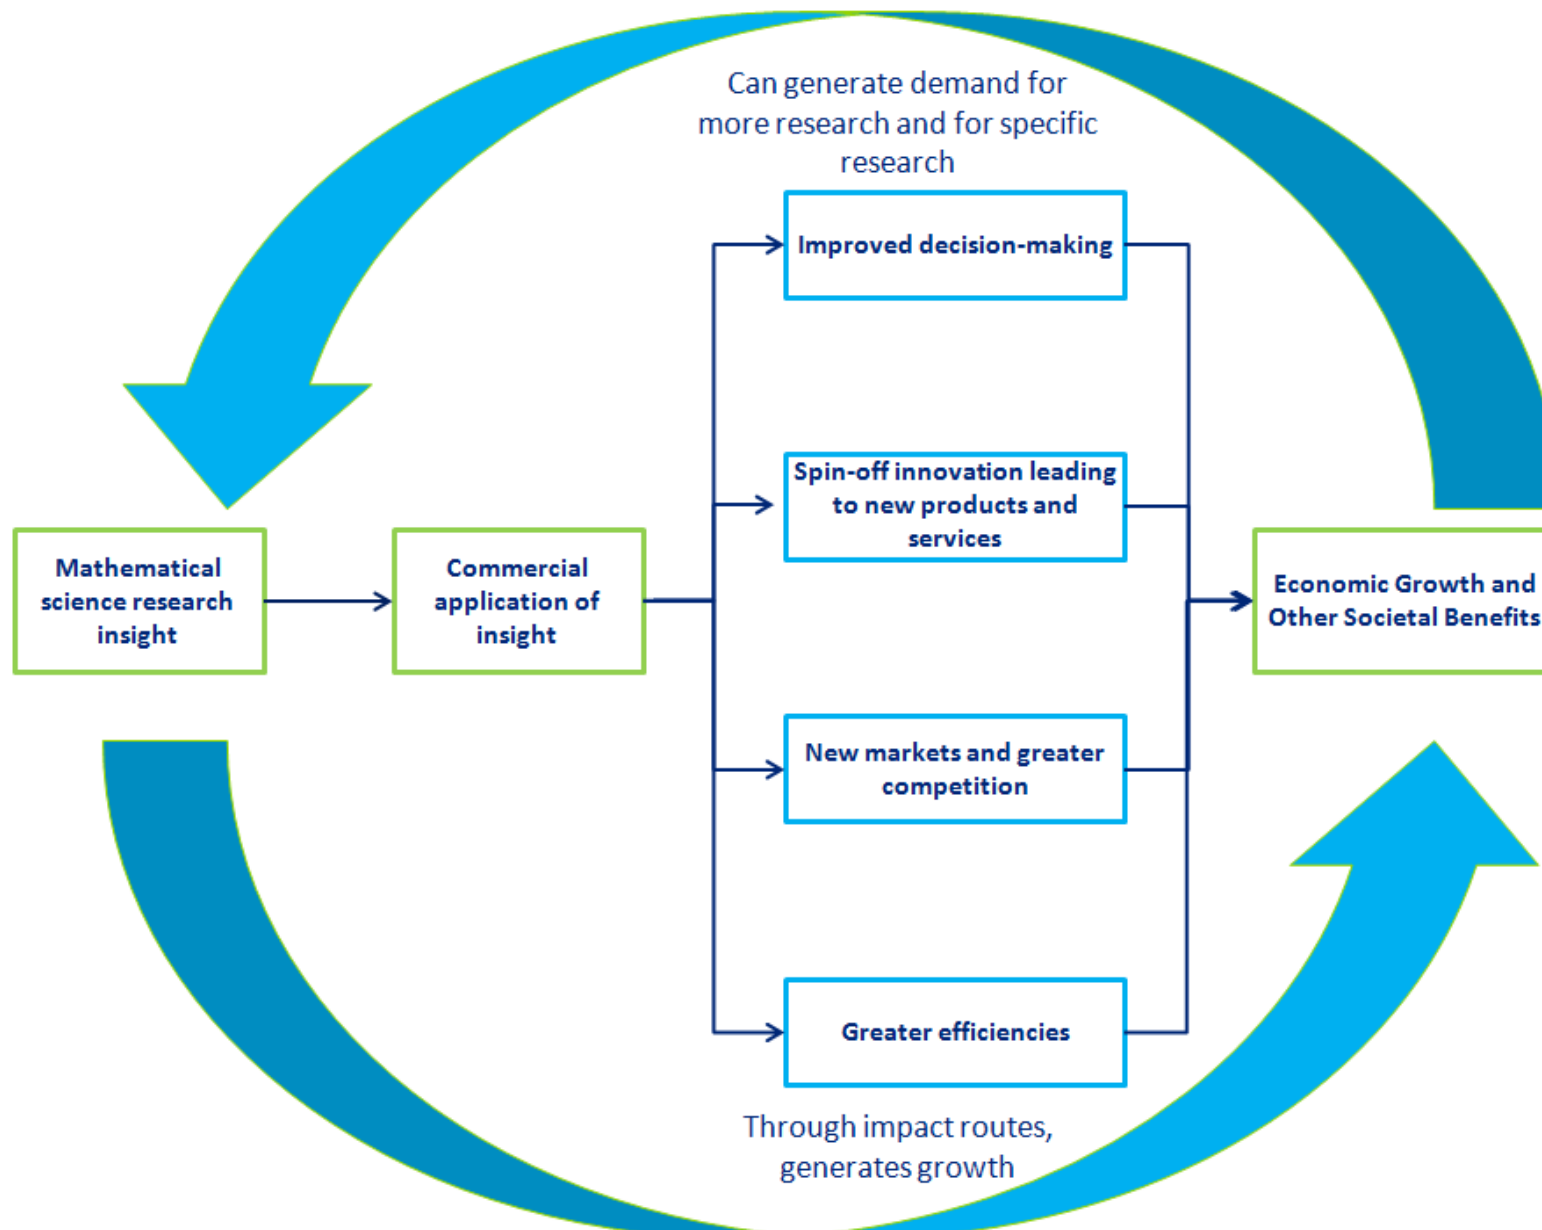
Can generate demand for more research and for specific research

Improved decision-making

Spin-off innovation leading to new products and services

Mathematical science research insight

Commercial application of insight

Economic Growth and Other Societal Benefits

New markets and greater competition

Greater efficiencies

Through impact routes, generates growth